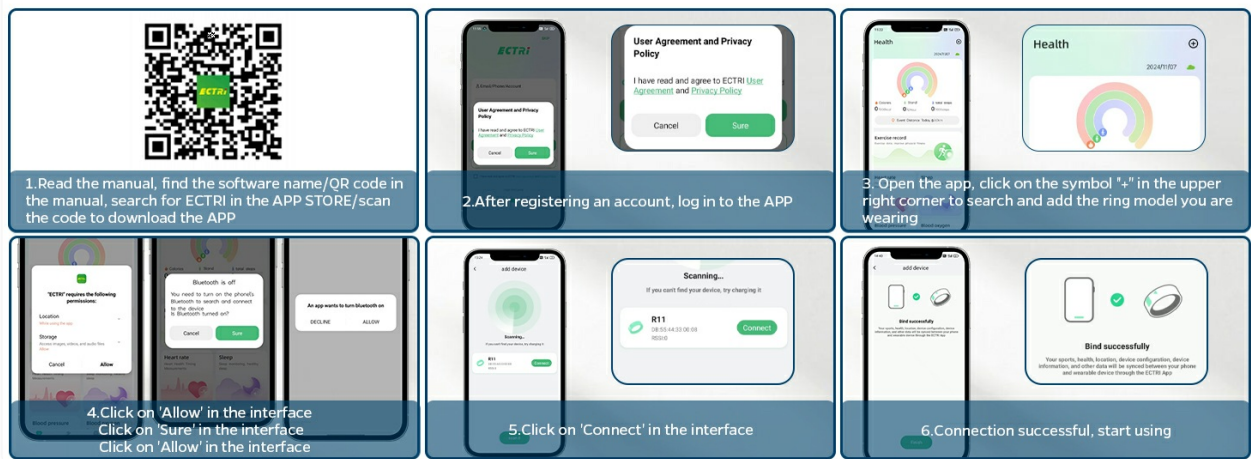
ECTRI

1.Read the manual, find the software name/QR code in the manual, search for ECTRI in the APP STORE/scan the code to download the APP

ECTRI

User Agreement and Privacy Policy

I have read and agree to ECTRI User Agreement and Privacy Policy

Cancel

Sure

2.After registering an account, log in to the APP

Health

2024/11/07

Exercise record

Health

2024/11/07

3. Open the app, click on the symbol "+" in the upper right corner to search and add the ring model you are wearing

"ECTRI" requires the following permissions:

Location

Storage

Cancel

Allow

Bluetooth is off

You need to turn on the phone's Bluetooth to search and connect to the device
Is Bluetooth turned on?

Cancel

Sure

An app wants to turn bluetooth on

DECLINE

ALLOW

Heart rate

Sleep

4.Click on 'Allow' in the interface
Click on 'Sure' in the interface
Click on 'Allow' in the interface

add device

Scanning...

If you cant find your device, try charging it

R11

08:55:44:33:06:59

Connect

5.Click on 'Connect' in the interface

add device

Bind successfully

Bind successfully

Your sports, health, location, device configuration, device information, and other data will be synced between your phone and wearable device through the ECTRI App

6.Connection successful, start using